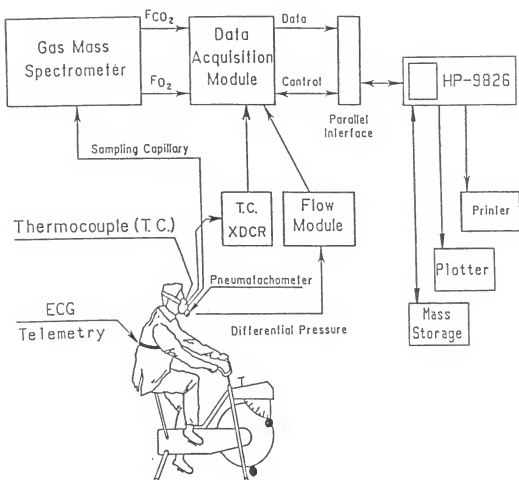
Gas Mass Spectrometer

$F_{CO_2}$

$F_{O_2}$

Data Acquisition Module

Data

Control

Parallel Interface

HP-9826

Sampling Capillary

T.C. XDCR

Flow Module

Printer

Thermocouple (T.C.)

Pneumatachometer

Plotter

ECG Telemetry

Differential Pressure

Mass Storage